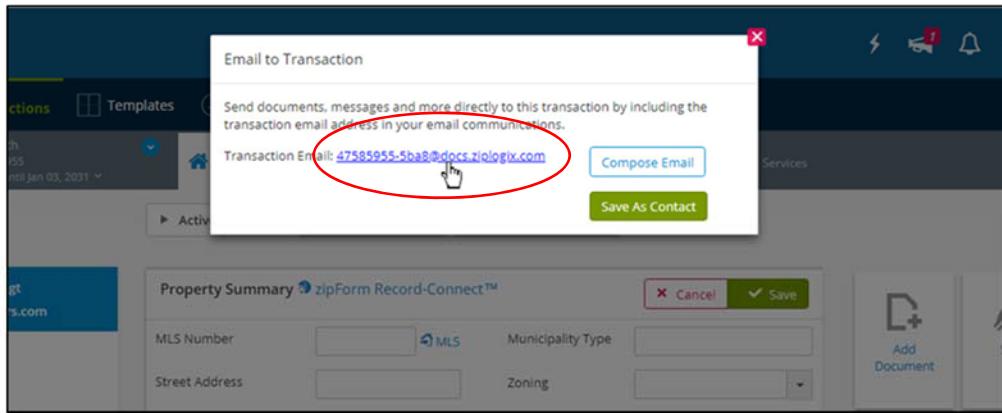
Email to Transaction

Send documents, messages and more directly to this transaction by including the transaction email address in your email communications.

Transaction Email: 47585955-5ba8@docs.ziplogix.com

Compose Email

Save As Contact

1

ctions

Templates

th
55
ntil Jan 03, 2031

Services

Activ

gt
rs.com

Property Summary zipForm Record-Connect™

Cancel

Save

MLS Number

MLS

Municipality Type

Street Address

Zoning

Add Document